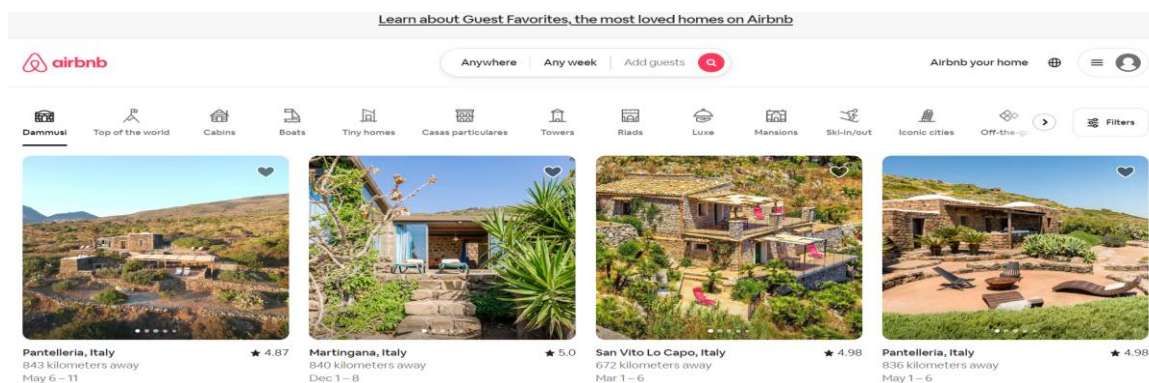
Learn about Guest Favorites, the most loved homes on Airbnb

airbnb

Anywhere | Any week | Add guests

Airbnb your home

Dammusi Top of the world Cabins Boats Tiny homes Casas particulares Towers Riads Luxe Mansions Ski-in/out Iconic cities Off-the-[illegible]

Filters

Pantelleria, Italy ★ 4.87
843 kilometers away
May 6 – 11

Martingana, Italy ★ 5.0
840 kilometers away
Dec 1 – 8

San Vito Lo Capo, Italy ★ 4.98
672 kilometers away
Mar 1 – 6

Pantelleria, Italy ★ 4.98
836 kilometers away
May 1 – 6